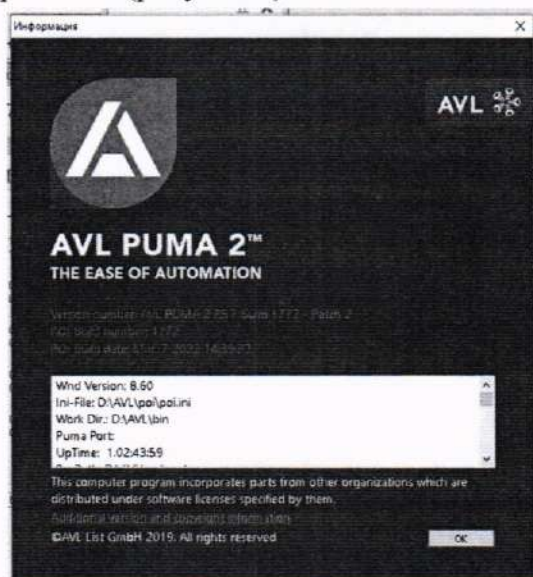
Информация

AVL

AVL PUMA 2™
THE EASE OF AUTOMATION

Version number: AVL PUMA 2 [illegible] Build 1777 - Patch 2
POI build number: 1777
POI build date: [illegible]

Wnd Version: 8.60
Ini-File: D:\AVL\poi\poi.ini
Work Dir.: D:\AVL\bin
Puma Port:
UpTime: 1.02:43:59

This computer program incorporates parts from other organizations which are distributed under software licenses specified by them.
Additional version and copyright information
©AVL List GmbH 2019. All rights reserved

OK